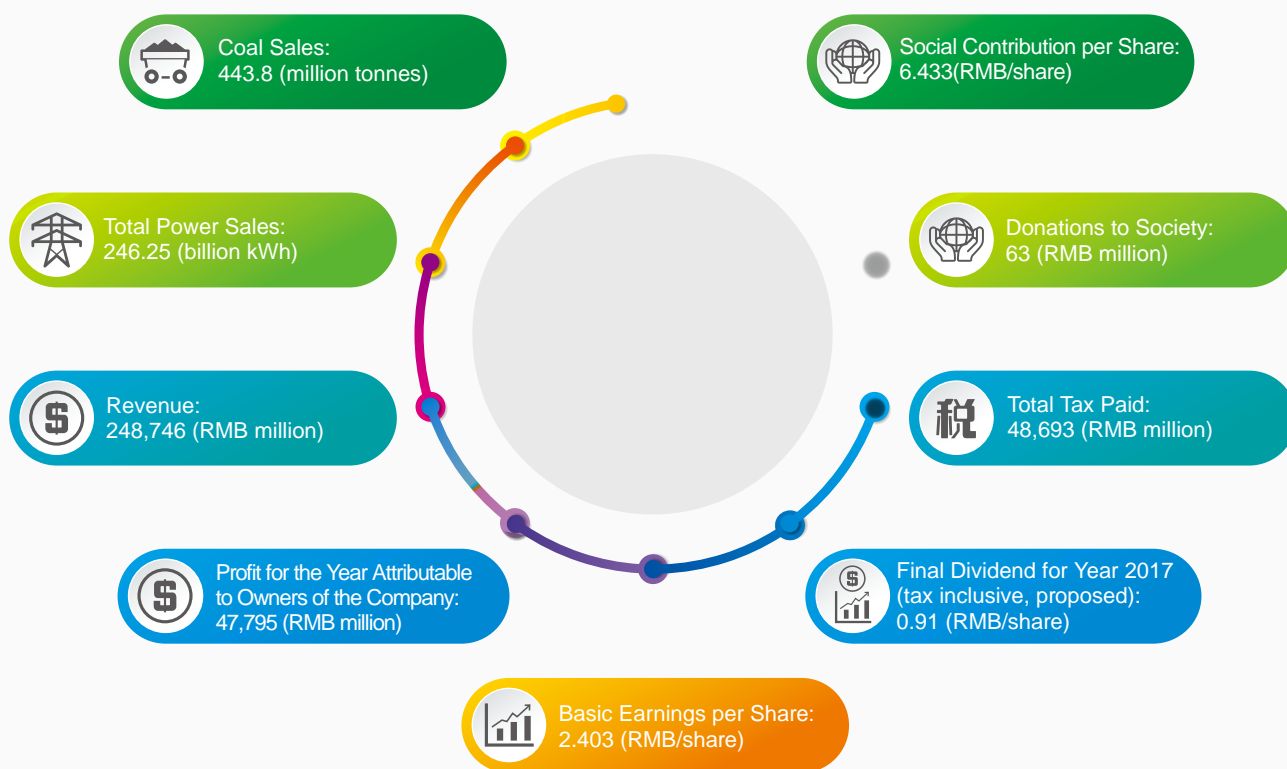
Coal Sales:
443.8 (million tonnes)

Social Contribution per Share:
6.433(RMB/share)

Total Power Sales:
246.25 (billion kWh)

Donations to Society:
63 (RMB million)

Revenue:
248,746 (RMB million)

税

Total Tax Paid:
48,693 (RMB million)

Profit for the Year Attributable to Owners of the Company:
47,795 (RMB million)

Final Dividend for Year 2017 (tax inclusive, proposed):
0.91 (RMB/share)

Basic Earnings per Share:
2.403 (RMB/share)